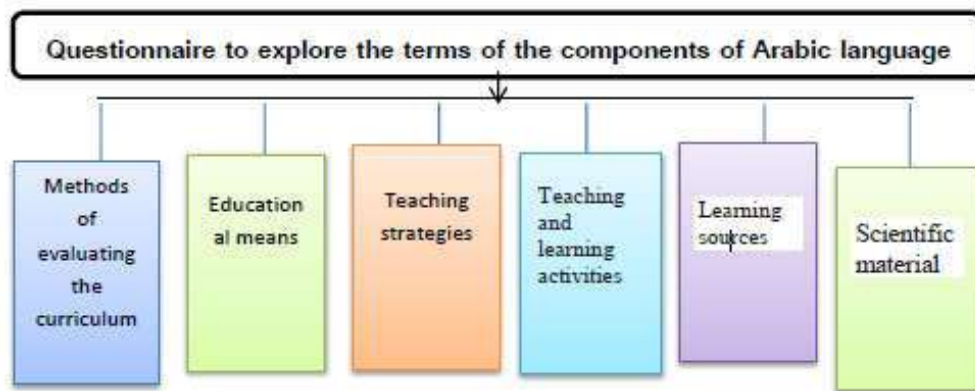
Questionnaire to explore the terms of the components of Arabic language

Methods of evaluating the curriculum

Educational means

Teaching strategies

Teaching and learning activities

Learning sources

Scientific material